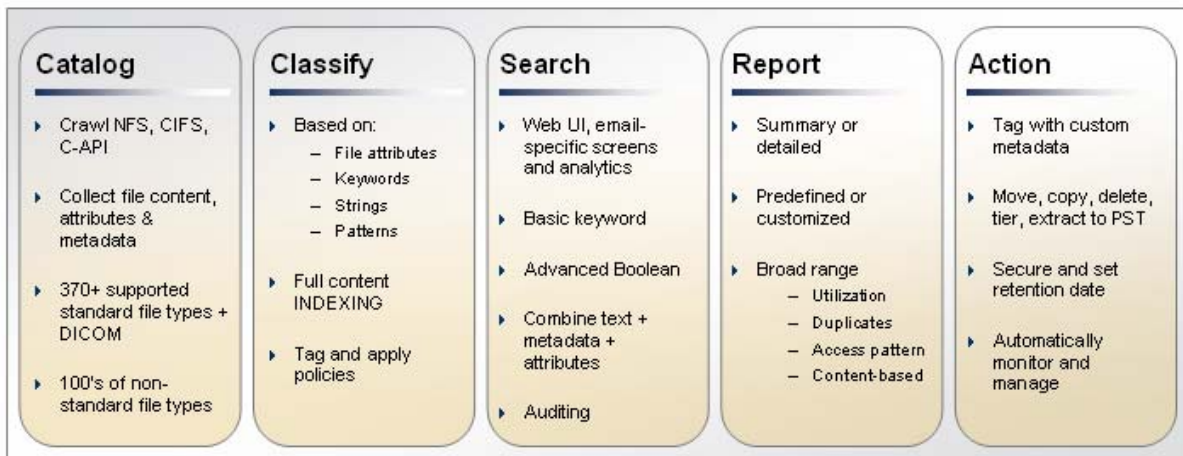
Catalog

- Crawl NFS, CIFS, C-API
- Collect file content, attributes & metadata
- 370+ supported standard file types + DICOM
- 100's of non-standard file types

Classify

- Based on:
  - File attributes
  - Keywords
  - Strings
  - Patterns
- Full content INDEXING
- Tag and apply policies

Search

- Web UI, email-specific screens and analytics
- Basic keyword
- Advanced Boolean
- Combine text + metadata + attributes
- Auditing

Report

- Summary or detailed
- Predefined or customized
- Broad range
  - Utilization
  - Duplicates
  - Access pattern
  - Content-based

Action

- Tag with custom metadata
- Move, copy, delete, tier, extract to PST
- Secure and set retention date
- Automatically monitor and manage